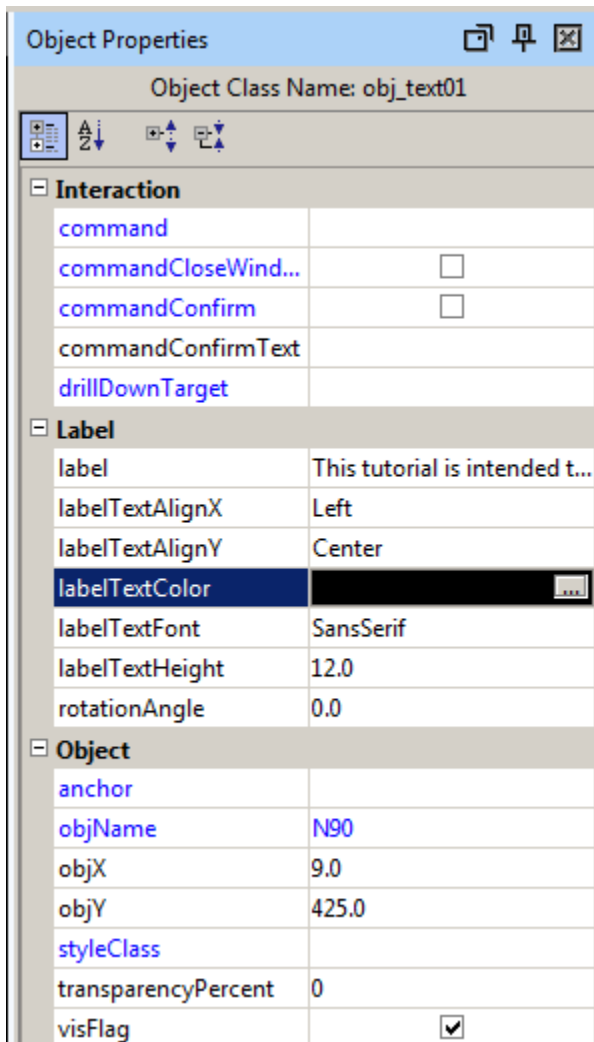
Object Properties

Object Class Name: obj_text01

Interaction

| | |
|---|---|
| command | |
| commandCloseWind... | |
| commandConfirm | |
| commandConfirmText | |
| drillDownTarget | |

Label

| | |
|---|---|
| label | This tutorial is intended t... |
| labelTextAlignX | Left |
| labelTextAlignY | Center |
| labelTextColor | ... |
| labelTextFont | SansSerif |
| labelTextHeight | 12.0 |
| rotationAngle | 0.0 |

Object

| | |
|---|---|
| anchor | |
| objName | N90 |
| objX | 9.0 |
| objY | 425.0 |
| styleClass | |
| transparencyPercent | 0 |
| visFlag | |